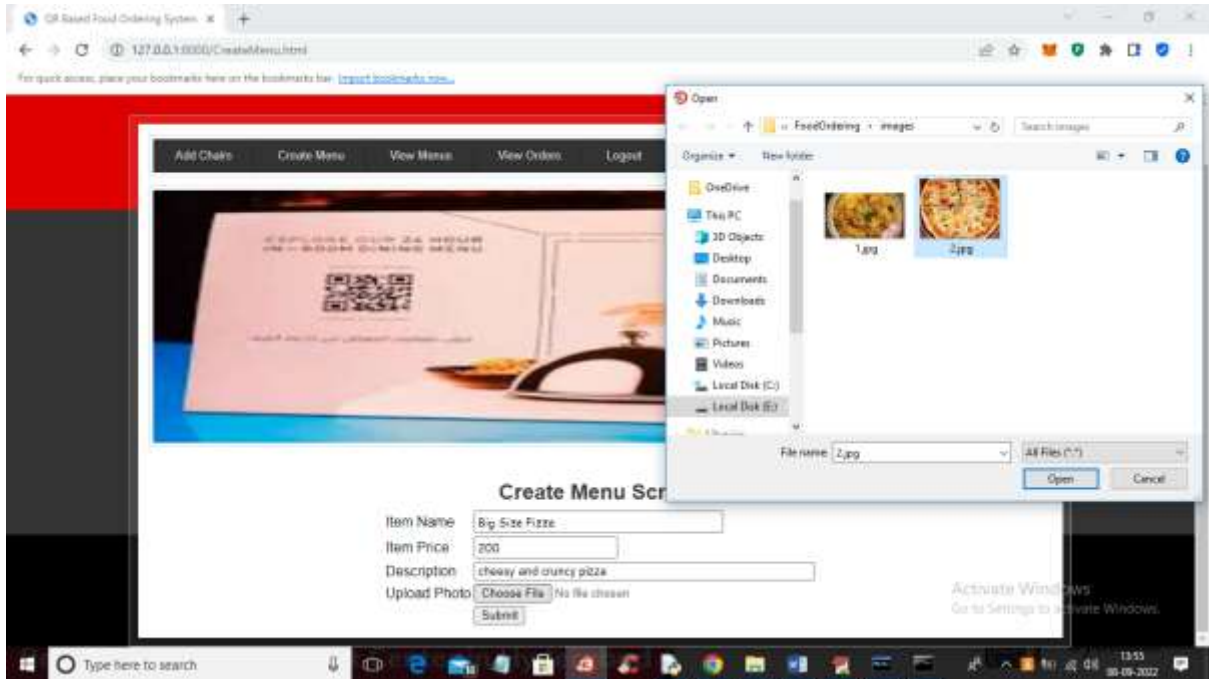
QR Based Food Ordering System ×

127.0.0.1:8000/CreateMenu.html

For quick access, place your bookmarks here on the bookmarks bar. Import bookmarks now...

Add Chairs | Create Menu | View Menus | View Orders | Logout

EXPLORE OUR 24 HOUR IN-ROOM DINING MENU

Create Menu Scr

Item Name: Big Size Pizza
Item Price: 200
Description: cheesy and cruncy pizza
Upload Photo: Choose File | No file chosen
Submit

Open

« FoodOrdering › images

Search images

Organize ▾ New folder

OneDrive
This PC
3D Objects
Desktop
Documents
Downloads
Music
Pictures
Videos
Local Disk (C:)
Local Disk (E:)

1.jpg
2.jpg

File name: 2.jpg
All Files (*.*)
Open
Cancel

Activate Windows
Go to Settings to activate Windows.

Type here to search

13:55
30-09-2022